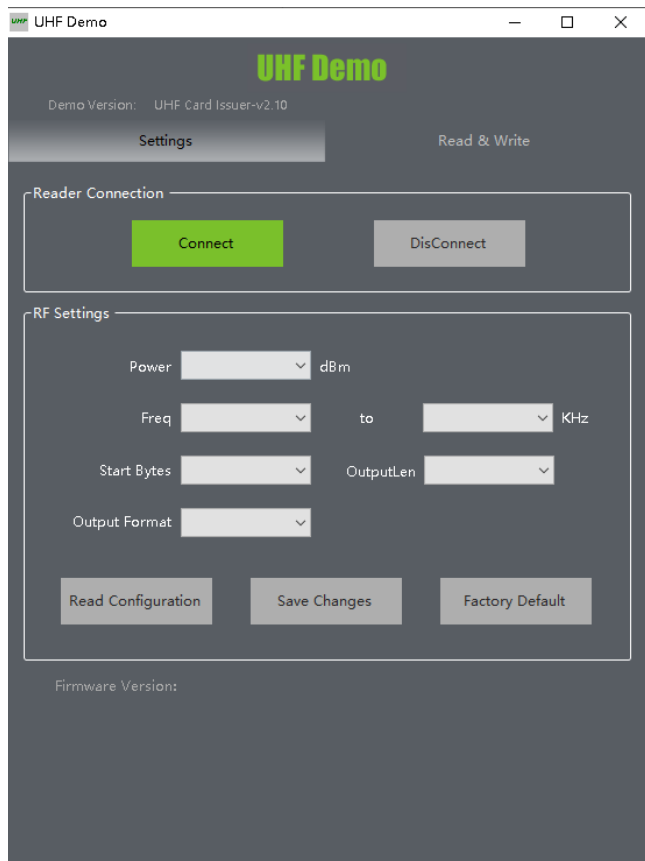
UHF UHF Demo

UHF Demo

Demo Version: UHF Card Issuer-v2.10

Settings

Read & Write

Reader Connection

Connect

DisConnect

RF Settings

Power dBm

Freq to KHz

Start Bytes OutputLen

Output Format

Read Configuration

Save Changes

Factory Default

Firmware Version: